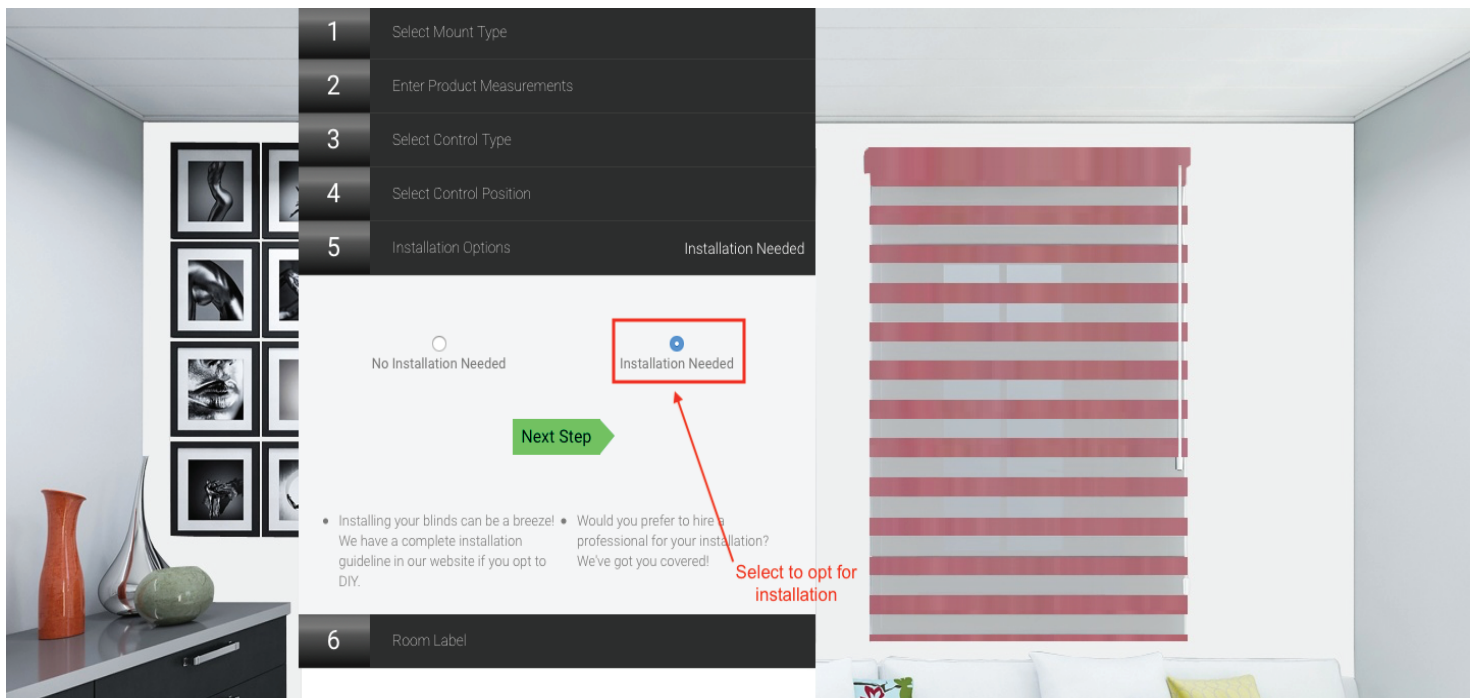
1 Select Mount Type

2 Enter Product Measurements

3 Select Control Type

4 Select Control Position

5 Installation Options Installation Needed

No Installation Needed

Installation Needed

Next Step

- Installing your blinds can be a breeze! We have a complete installation guideline in our website if you opt to DIY.

- Would you prefer to hire a professional for your installation? We've got you covered!

Select to opt for installation

6 Room Label